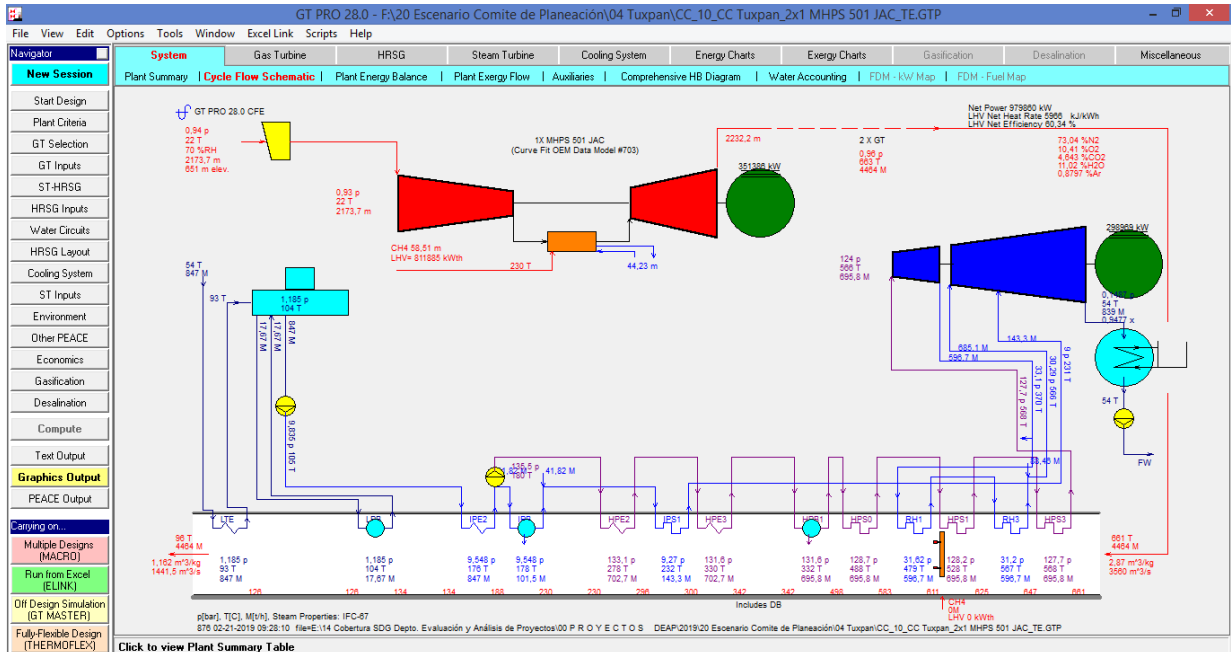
GT PRO 28.0 - F:\20 Escenario Comite de Planeación\04 Tuxpan\CC_10_CC Tuxpan_2x1 MHPS 501 JAC_TE.GTP

File View Edit Options Tools Window Excel Link Scripts Help

Navigator
New Session
Start Design
Plant Criteria
GT Selection
GT Inputs
ST-HRSG
HRSG Inputs
Water Circuits
HRSG Layout
Cooling System
ST Inputs
Environment
Other PEACE
Economics
Gasification
Desalination
Compute
Text Output
Graphics Output
PEACE Output
Carrying on...
Multiple Designs (MACRO)
Run from Excel (ELINK)
Off Design Simulation (GT MASTER)
Fully-Flexible Design (THERMOFLEX)

System | Gas Turbine | HRSG | Steam Turbine | Cooling System | Energy Charts | Exergy Charts | Gasification | Desalination | Miscellaneous

Plant Summary | Cycle Flow Schematic | Plant Energy Balance | Plant Exergy Flow | Auxiliaries | Comprehensive HB Diagram | Water Accounting | FDM - kW Map | FDM - Fuel Map

GT PRO 28.0 CFE

0,94 p
22 T
70 %RH
2173,7 m
651 m elev.

1X MHPS 501 JAC
(Curve Fit OEM Data Model #703)

2232,2 m

351386 kW

2 X GT

0,96 p
663 T
4464 M

Net Power 979860 kW
LHV Net Heat Rate 5966 kJ/kWh
LHV Net Efficiency 60,34 %

73,04 %N2
10,41 %O2
4,643 %CO2
11,02 %H2O
0,8797 %Ar

0,93 p
22 T
2173,7 m

CH4 58,51 m
LHV= 811885 kWth

230 T

44,23 m

298969 kW

124 p
566 T
695,8 M

0,0497 p
54 T
839 M
0,9477 x

54 T
847 M

93 T

1,185 p
104 T

17,67 M
17,67 M
847 M

9,835 p 105 T

685,1 M
596,7 M

143,3 M

127,7 p 568 T
33,1 p 370 T
30,29 p 566 T
9 p 231 T

54 T

FW

135,5 p
180 T

82,09 M
41,82 M

68,46 M

LTE
LPB
IPE2
IPB
HPE2
IPS1
HPE3
HPB1
HPS0
RH1
HPS1
RH3
HPS3

96 T
4464 M
1,162 m^3/kg
1441,5 m^3/s

1,185 p
93 T
847 M

1,185 p
104 T
17,67 M

9,548 p
176 T
847 M

9,548 p
178 T
101,5 M

133,1 p
278 T
702,7 M

9,27 p
232 T
143,3 M

131,6 p
330 T
702,7 M

131,6 p
332 T
695,8 M

128,7 p
488 T
695,8 M

31,62 p
479 T
596,7 M

128,2 p
528 T
695,8 M

31,2 p
567 T
596,7 M

127,7 p
568 T
695,8 M

661 T
4464 M
2,87 m^3/kg
3560 m^3/s

CH4
0M
LHV 0 kWth

126 126 134 134 186 230 230 296 300 342 342 496 583 611 625 647 661

Includes DB

p[bar], T[C], M[t/h], Steam Properties: IFC-67
876 02-21-2019 09:28:10 file=E:\14 Cobertura SDG Depto. Evaluación y Análisis de Proyectos\00 P R O Y E C T O S DEAP\2019\20 Escenario Comite de Planeación\04 Tuxpan\CC_10_CC Tuxpan_2x1 MHPS 501 JAC_TE.GTP

Click to view Plant Summary Table